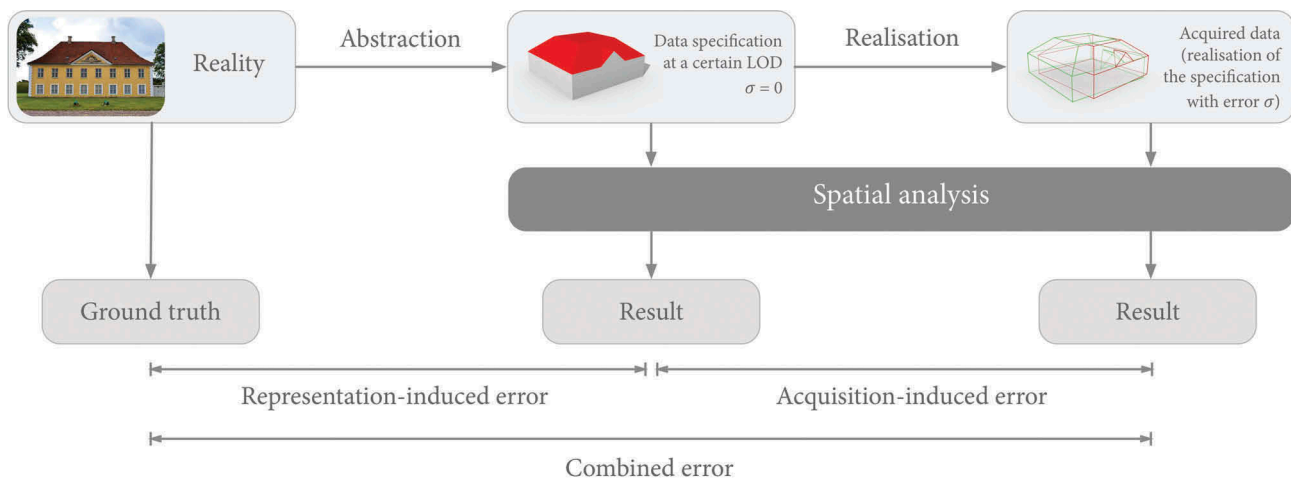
Reality

Abstraction

Data specification at a certain LOD $\sigma = 0$

Realisation

Acquired data (realisation of the specification with error $\sigma$)

Spatial analysis

Ground truth

Result

Result

Representation-induced error

Acquisition-induced error

Combined error